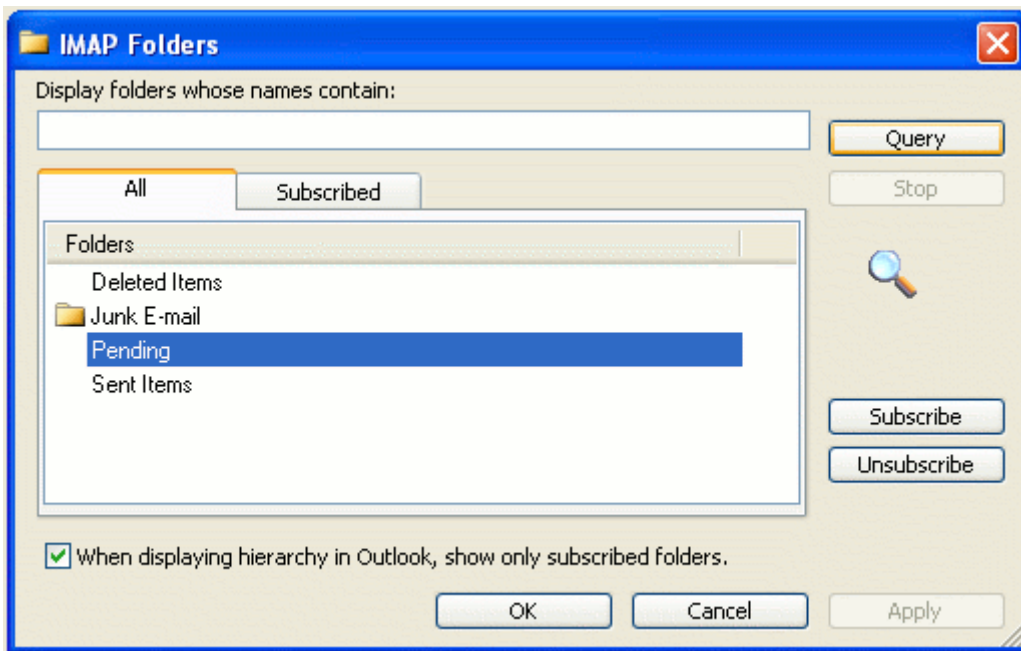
IMAP Folders

Display folders whose names contain:

Query

Stop

All

Subscribed

Folders

Deleted Items

Junk E-mail

Pending

Sent Items

Subscribe

Unsubscribe

When displaying hierarchy in Outlook, show only subscribed folders.

OK

Cancel

Apply